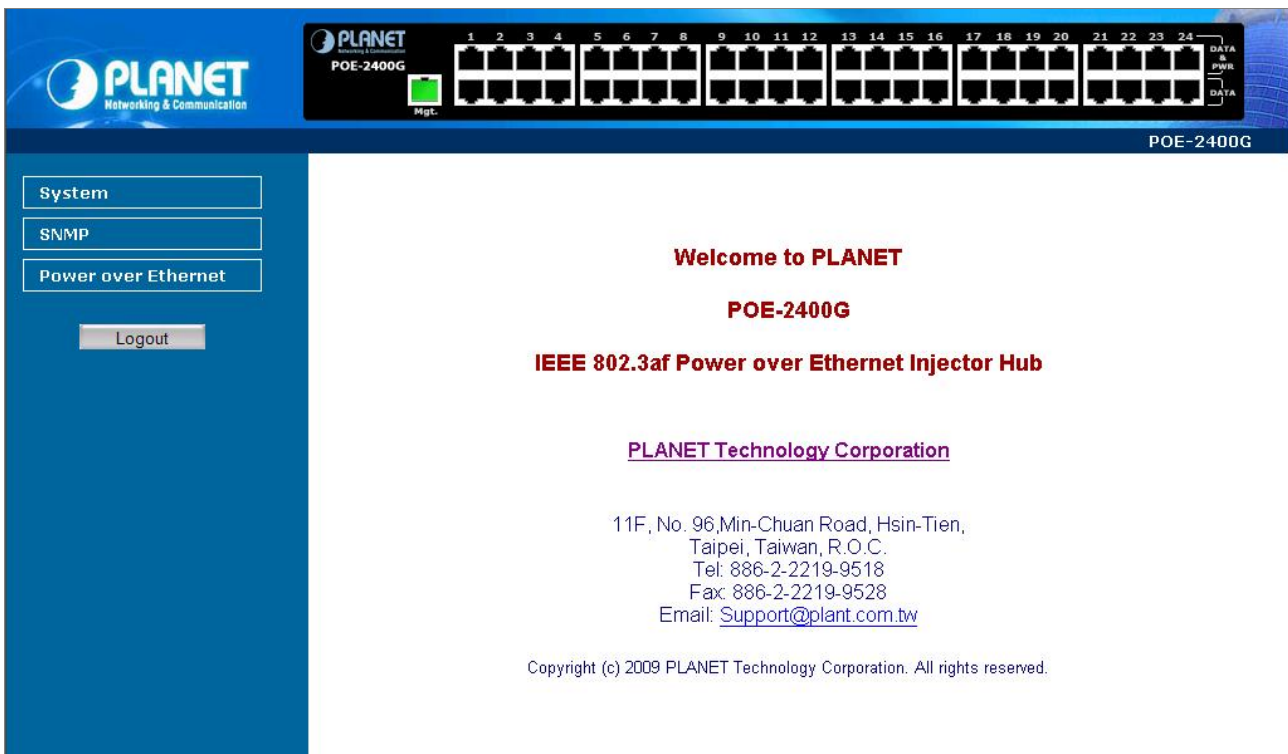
PLANET
Networking & Communication

PLANET
Networking & Communication
POE-2400G
Mgt.
1 2 3 4 5 6 7 8 9 10 11 12 13 14 15 16 17 18 19 20 21 22 23 24
DATA & PWR
DATA

POE-2400G

System
SNMP
Power over Ethernet

Logout

Welcome to PLANET

POE-2400G

IEEE 802.3af Power over Ethernet Injector Hub

PLANET Technology Corporation

11F, No. 96,Min-Chuan Road, Hsin-Tien,
Taipei, Taiwan, R.O.C.
Tel: 886-2-2219-9518
Fax: 886-2-2219-9528
Email: Support@plant.com.tw

Copyright (c) 2009 PLANET Technology Corporation. All rights reserved.